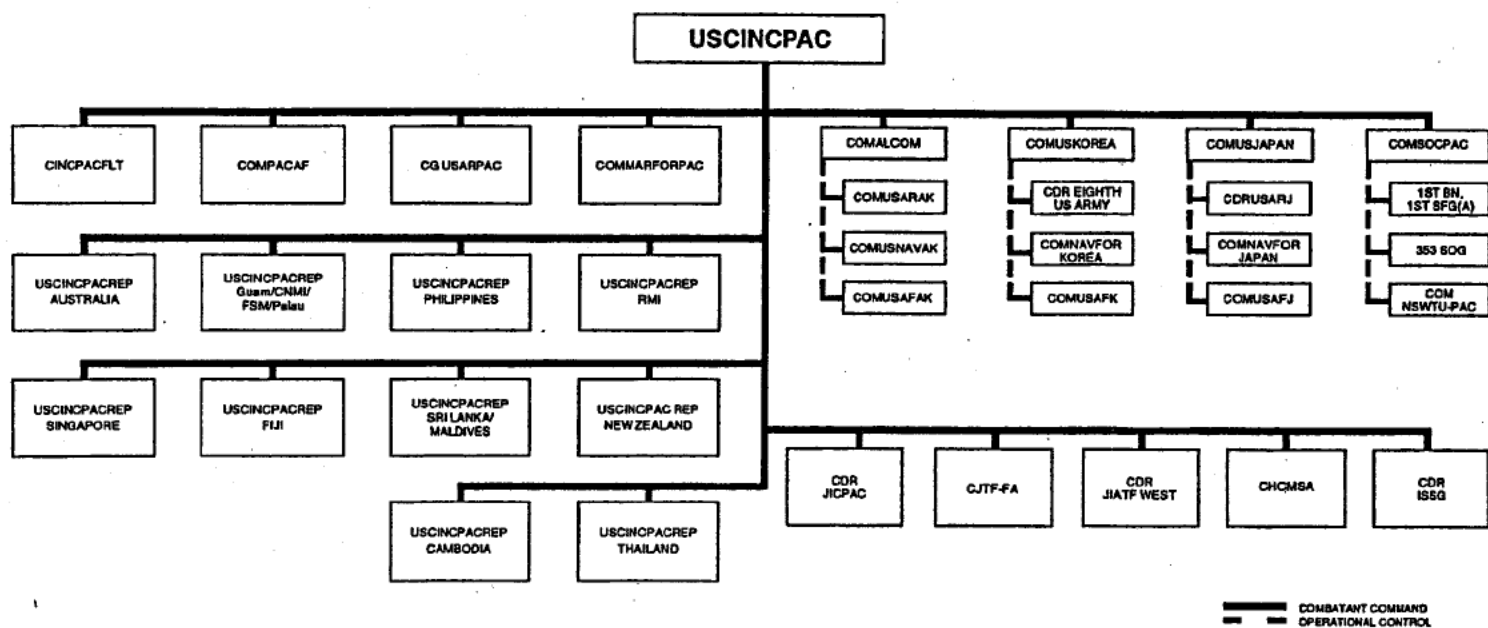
USCINCPAC

CINCPACFLT

COMPACAF

CG USARPAC

COMMARFORPAC

COMALCOM

COMUSARAK

COMUSNAVAK

COMUSAFAK

COMUSKOREA

CDR EIGHTH US ARMY

COMNAVFOR KOREA

COMUSAFK

COMUSJAPAN

CDRUSARJ

COMNAVFOR JAPAN

COMUSAFJ

COMSOCPAC

1ST BN, 1ST SFG(A)

353 SOG

COM NSWTU-PAC

USCINCPACREP AUSTRALIA

USCINCPACREP Guam/CNMI/ FSM/Palau

USCINCPACREP PHILIPPINES

USCINCPACREP RMI

USCINCPACREP SINGAPORE

USCINCPACREP FIJI

USCINCPACREP SRI LANKA/ MALDIVES

USCINCPAC REP NEW ZEALAND

USCINCPACREP CAMBODIA

USCINCPACREP THAILAND

CDR JICPAC

CJTF-FA

CDR JIATF WEST

CHCMSA

CDR ISSG

COMBATANT COMMAND
OPERATIONAL CONTROL